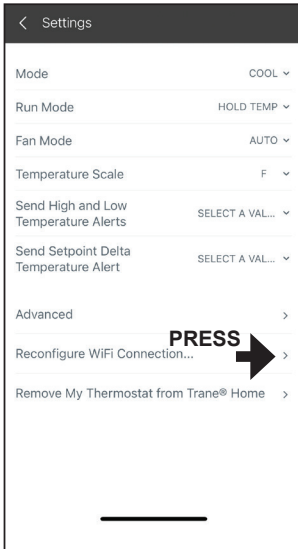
< Settings

Mode COOL

Run Mode HOLD TEMP

Fan Mode AUTO

Temperature Scale F

Send High and Low Temperature Alerts SELECT A VAL...

Send Setpoint Delta Temperature Alert SELECT A VAL...

Advanced >

PRESS

Reconfigure WiFi Connection... >

Remove My Thermostat from Trane® Home >